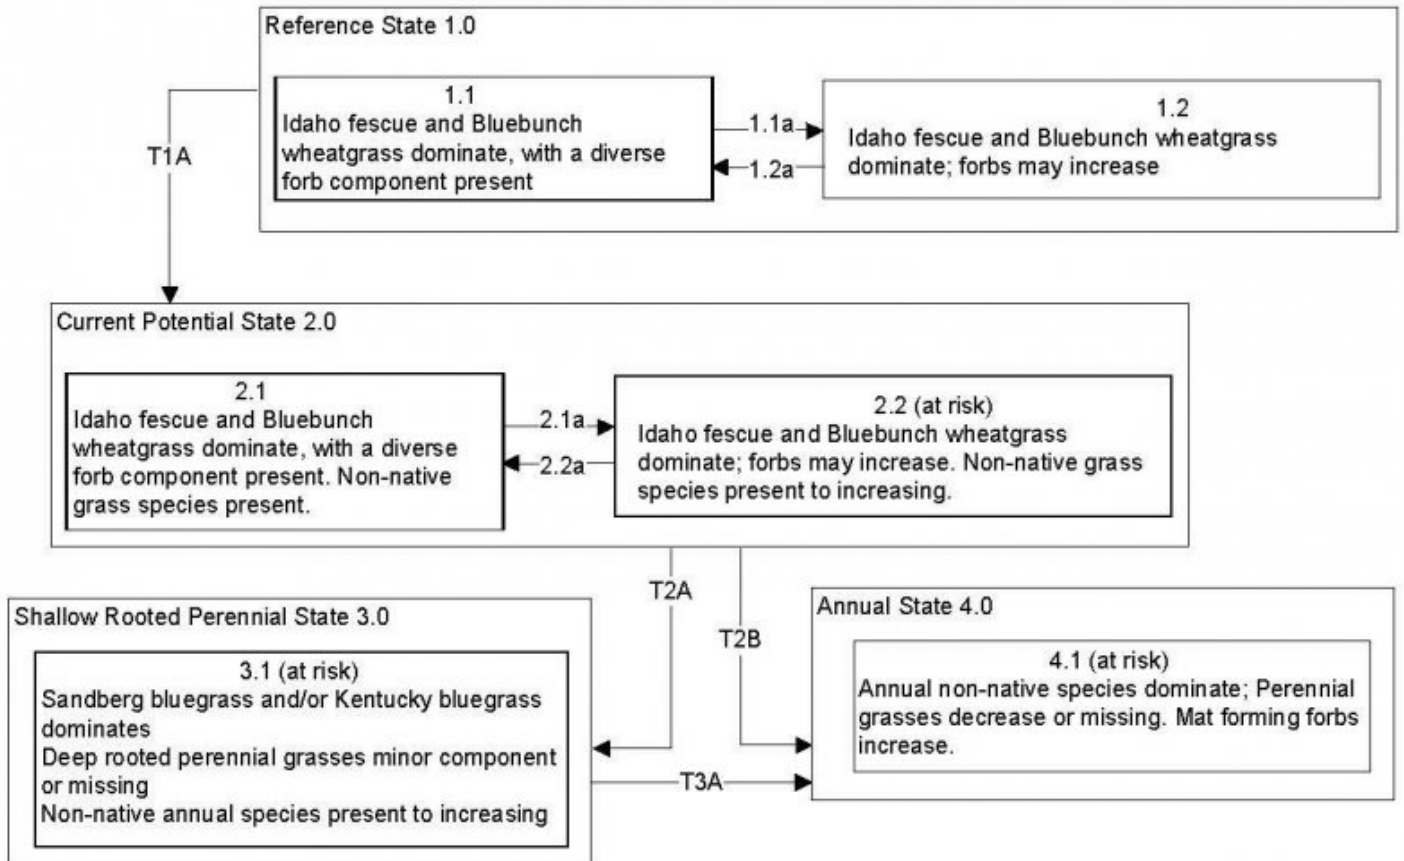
Reference State 1.0

1.1
Idaho fescue and Bluebunch wheatgrass dominate, with a diverse forb component present

1.1a

1.2a

1.2
Idaho fescue and Bluebunch wheatgrass dominate; forbs may increase

T1A

Current Potential State 2.0

2.1
Idaho fescue and Bluebunch wheatgrass dominate, with a diverse forb component present. Non-native grass species present.

2.1a

2.2a

2.2 (at risk)
Idaho fescue and Bluebunch wheatgrass dominate; forbs may increase. Non-native grass species present to increasing.

T2A

T2B

Shallow Rooted Perennial State 3.0

3.1 (at risk)
Sandberg bluegrass and/or Kentucky bluegrass dominates
Deep rooted perennial grasses minor component or missing
Non-native annual species present to increasing

T3A

Annual State 4.0

4.1 (at risk)
Annual non-native species dominate; Perennial grasses decrease or missing. Mat forming forbs increase.